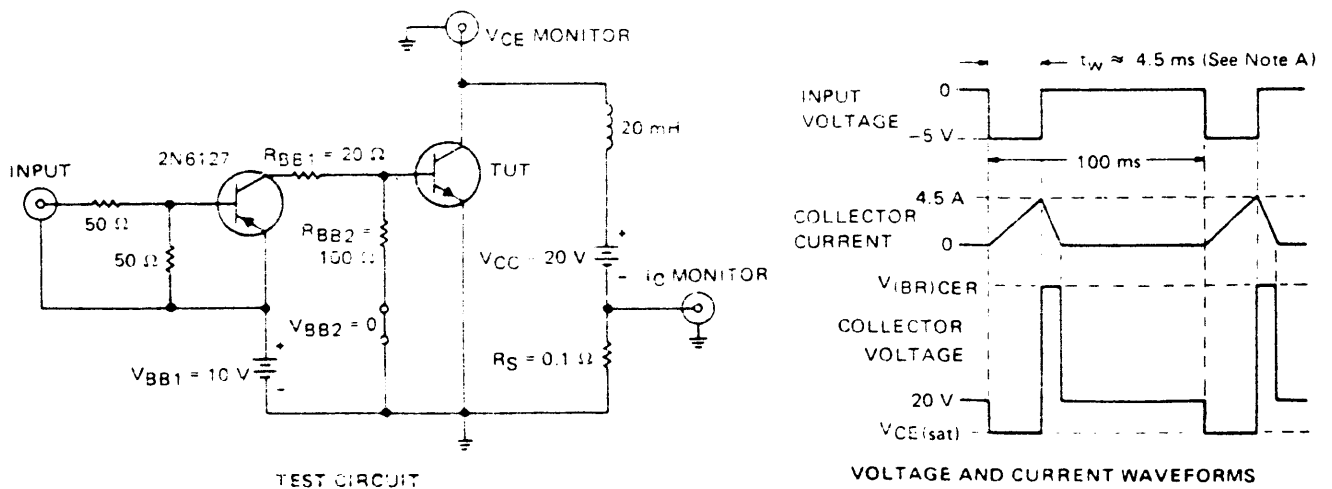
$V_{CE}$ MONITOR

20 mH

INPUT

2N6127

$R_{BB1}$ = 20 Ω

TUT

50 Ω

50 Ω

$R_{BB2}$ = 100 Ω

$V_{CC}$ = 20 V

$i_C$ MONITOR

$V_{BB2}$ = 0

$V_{BB1}$ = 10 V

$R_S$ = 0.1 Ω

TEST CIRCUIT

$t_w \approx$ 4.5 ms (See Note A)

INPUT VOLTAGE

0

-5 V

100 ms

4.5 A

COLLECTOR CURRENT

0

$V_{(BR)CER}$

COLLECTOR VOLTAGE

20 V

$V_{CE(sat)}$

VOLTAGE AND CURRENT WAVEFORMS